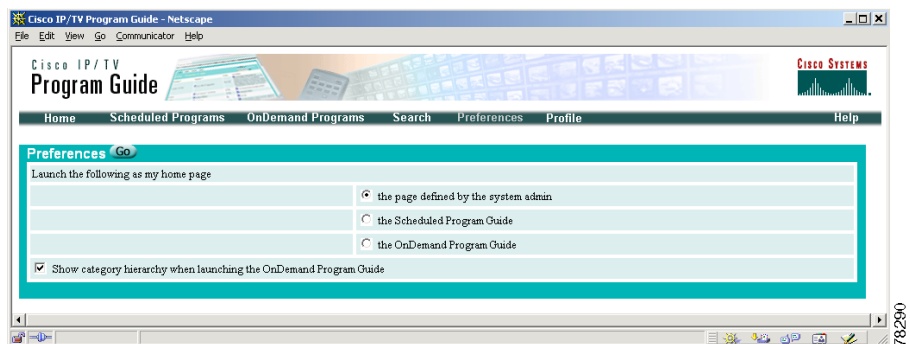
Cisco IP/TV Program Guide - Netscape

File Edit View Go Communicator Help

Cisco IP/TV
Program Guide

Cisco Systems

Home Scheduled Programs OnDemand Programs Search Preferences Profile Help

Preferences Go

Launch the following as my home page

the page defined by the system admin

the Scheduled Program Guide

the OnDemand Program Guide

Show category hierarchy when launching the OnDemand Program Guide

78290